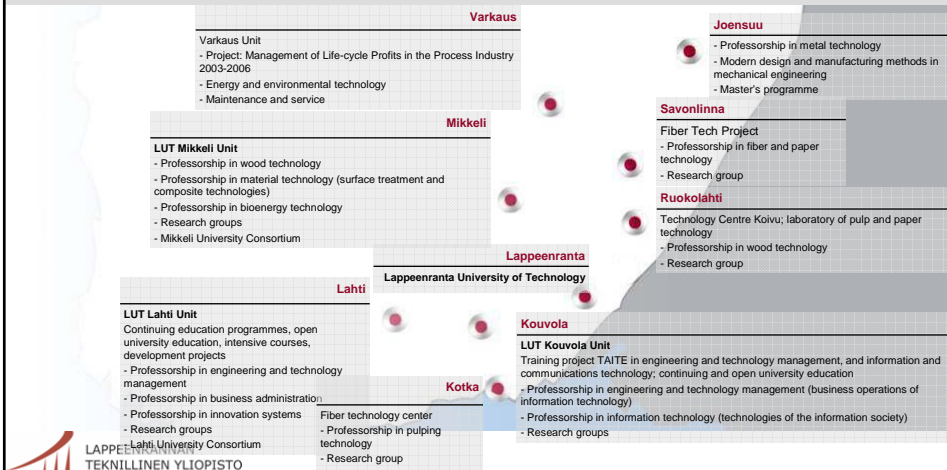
Varkaus

Varkaus Unit
- Project: Management of Life-cycle Profits in the Process Industry 2003-2006
- Energy and environmental technology
- Maintenance and service

Joensuu

- Professorship in metal technology
- Modern design and manufacturing methods in mechanical engineering
- Master's programme

Mikkeli

LUT Mikkeli Unit
- Professorship in wood technology
- Professorship in material technology (surface treatment and composite technologies)
- Professorship in bioenergy technology
- Research groups
- Mikkeli University Consortium

Savonlinna

Fiber Tech Project
- Professorship in fiber and paper technology
- Research group

Ruokolahti

Technology Centre Koivu; laboratory of pulp and paper technology
- Professorship in wood technology
- Research group

Lappeenranta

Lappeenranta University of Technology

Lahti

LUT Lahti Unit
Continuing education programmes, open university education, intensive courses, development projects
- Professorship in engineering and technology management
- Professorship in business administration
- Professorship in innovation systems
- Research groups
- Lahti University Consortium

Kotka

Fiber technology center
- Professorship in pulping technology
- Research group

Kouvola

LUT Kouvola Unit
Training project TAITE in engineering and technology management, and information and communications technology; continuing and open university education
- Professorship in engineering and technology management (business operations of information technology)
- Professorship in information technology (technologies of the information society)
- Research groups

LAPPEENRANNAN
TEKNILLINEN YLIOPISTO